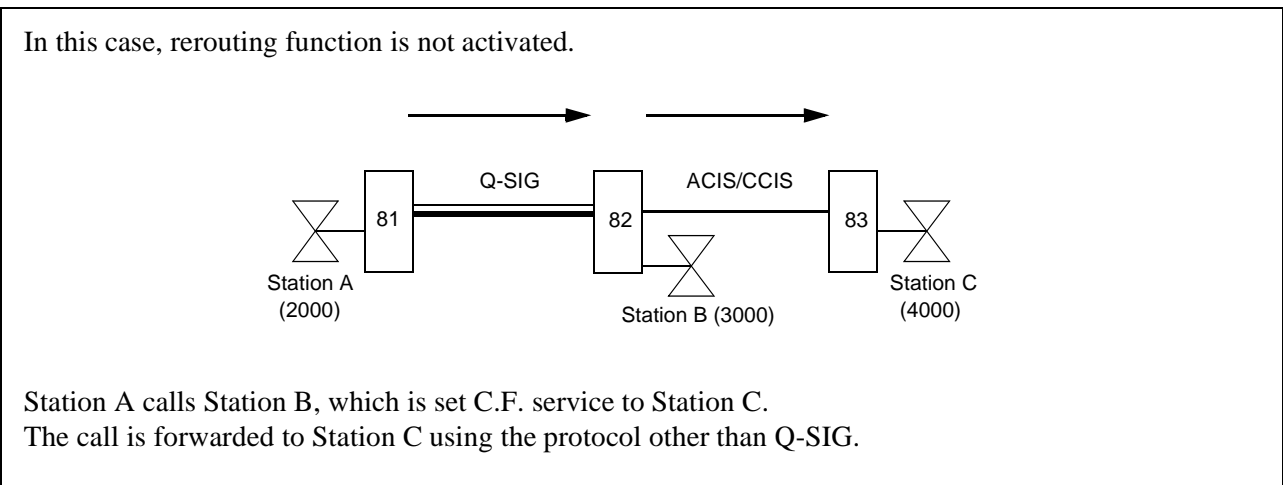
In this case, rerouting function is not activated.

Q-SIG

ACIS/CCIS

81

82

83

Station A (2000)

Station B (3000)

Station C (4000)

Station A calls Station B, which is set C.F. service to Station C.
The call is forwarded to Station C using the protocol other than Q-SIG.